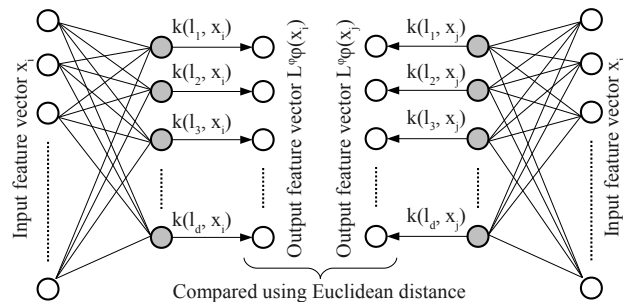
Input feature vector $x_i$

$k(l_1, x_i)$

$k(l_2, x_i)$

$k(l_3, x_i)$

$k(l_d, x_i)$

Output feature vector $L^{\varphi}\varphi(x_i)$

Output feature vector $L^{\varphi}\varphi(x_j)$

$k(l_1, x_j)$

$k(l_2, x_j)$

$k(l_3, x_j)$

$k(l_d, x_j)$

Input feature vector $x_j$

Compared using Euclidean distance